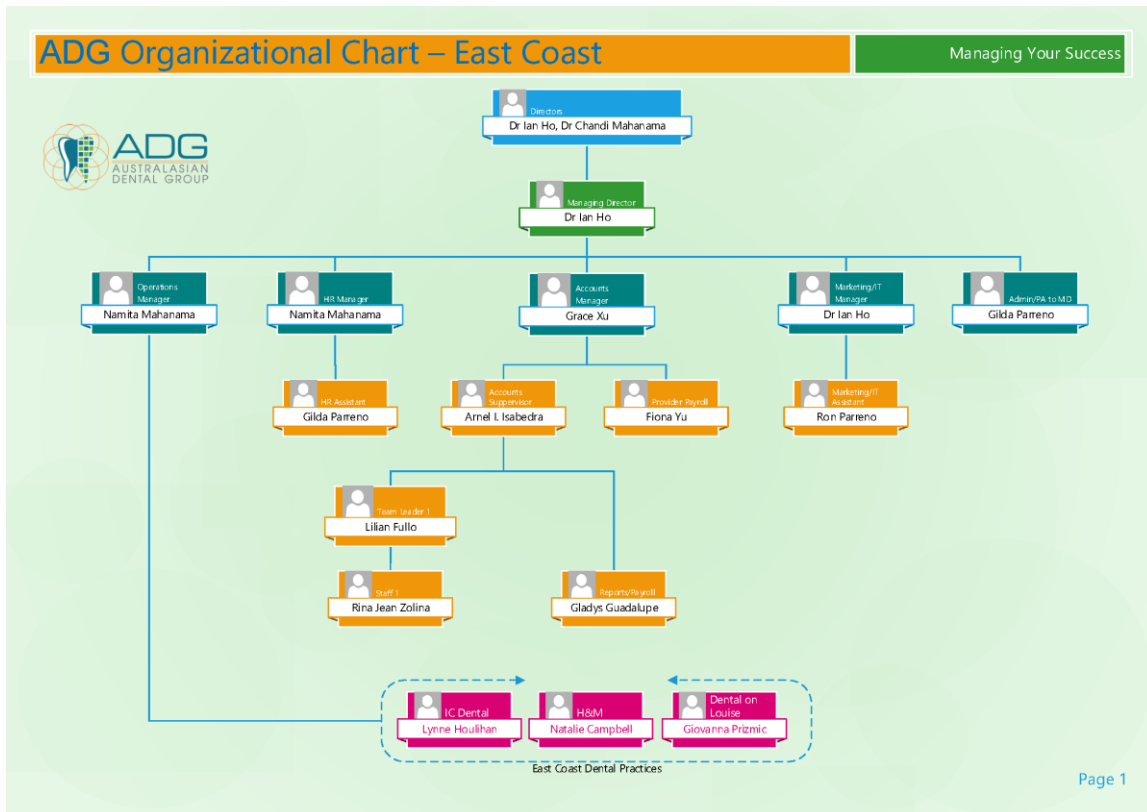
ADG Organizational Chart – East Coast

Managing Your Success

ADG AUSTRALASIAN DENTAL GROUP

Directors
Dr Ian Ho, Dr Chandi Mahanama

Managing Director
Dr Ian Ho

Operations Manager
Namita Mahanama

HR Manager
Namita Mahanama

Accounts Manager
Grace Xu

Marketing/IT Manager
Dr Ian Ho

Admin/PA to MD
Gilda Parreno

HR Assistant
Gilda Parreno

Accounts Suppervisor
Arnel L Isabedra

Provider Payroll
Fiona Yu

Marketing/IT Assistant
Ron Parreno

Team Leader 1
Lilian Fullo

Staff 1
Rina Jean Zolina

Reports/Payroll
Gladys Guadalupe

IC Dental
Lynne Houlihan

H&M
Natalie Campbell

Dental on Louise
Giovanna Przmic

East Coast Dental Practices

Page 1